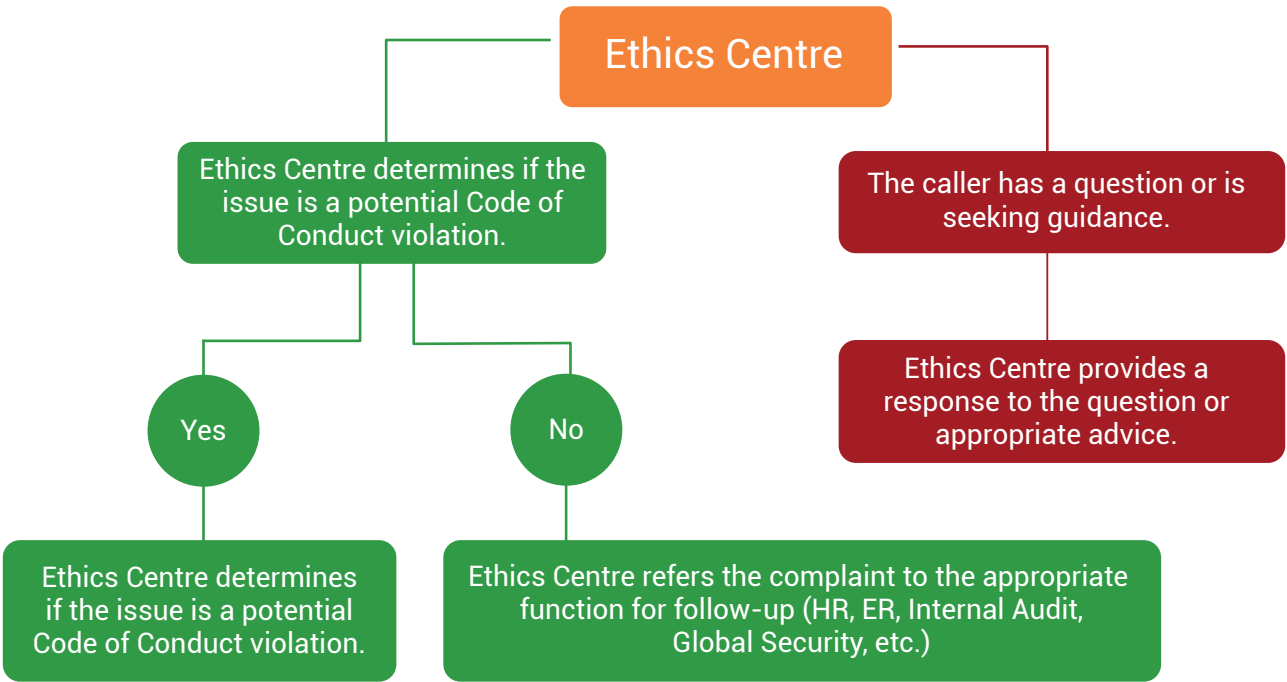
Ethics Centre

Ethics Centre determines if the issue is a potential Code of Conduct violation.

The caller has a question or is seeking guidance.

Ethics Centre provides a response to the question or appropriate advice.

Yes

No

Ethics Centre determines if the issue is a potential Code of Conduct violation.

Ethics Centre refers the complaint to the appropriate function for follow-up (HR, ER, Internal Audit, Global Security, etc.)